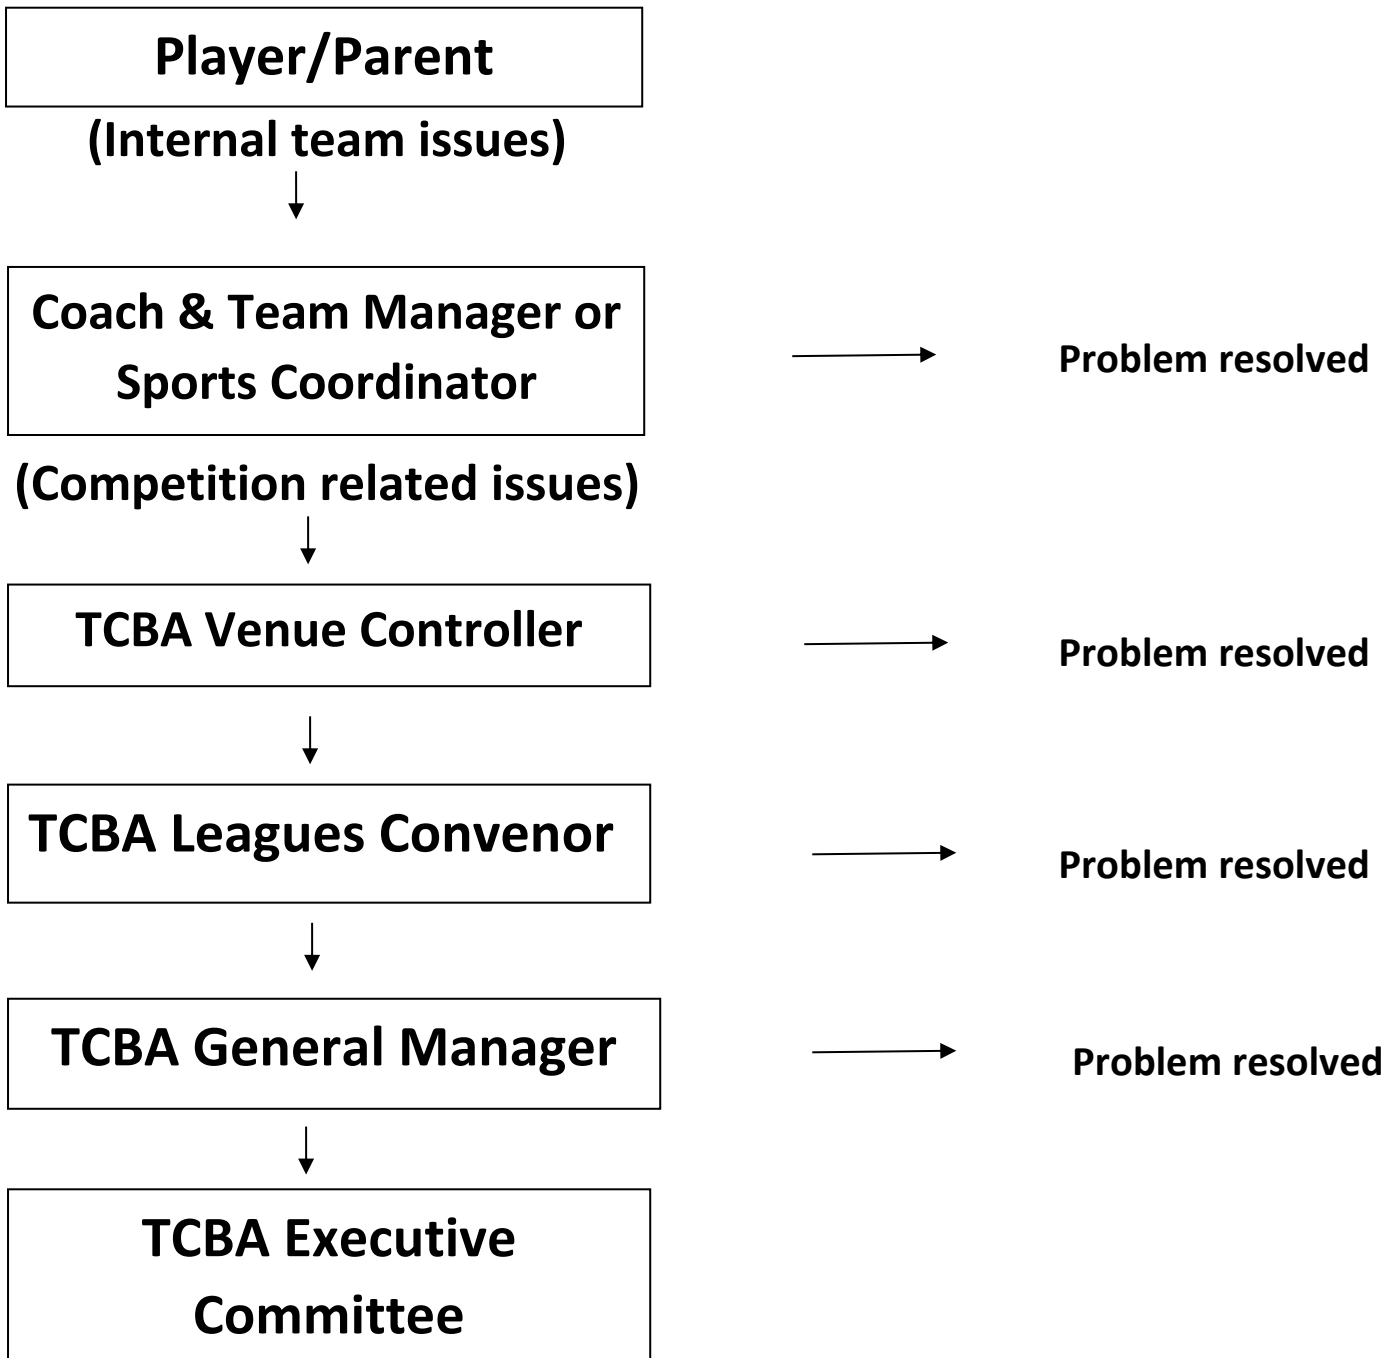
Player/Parent

(Internal team issues)

Coach & Team Manager or Sports Coordinator

Problem resolved

(Competition related issues)

TCBA Venue Controller

Problem resolved

TCBA Leagues Convenor

Problem resolved

TCBA General Manager

Problem resolved

TCBA Executive Committee